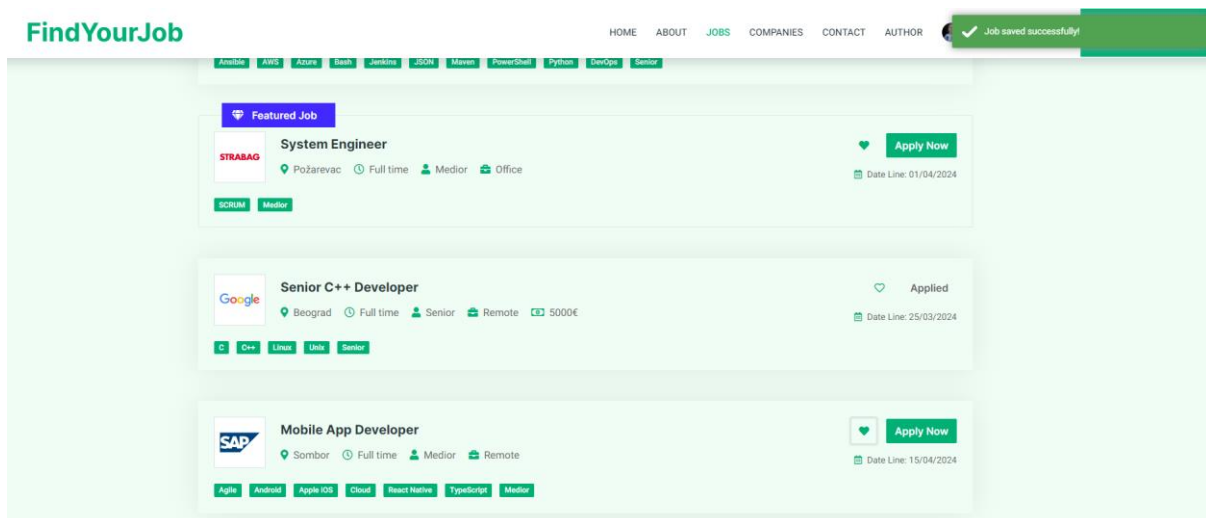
FindYourJob

HOME ABOUT JOBS COMPANIES CONTACT AUTHOR

Job saved successfully!

Ansible AWS Azure Bash Jenkins JSON Maven PowerShell Python DevOps Senior

Featured Job

STRABAG

System Engineer

Požarevac Full time Medior Office

Apply Now

Date Line: 01/04/2024

SCRUM Medior

Google

Senior C++ Developer

Beograd Full time Senior Remote 5000€

Applied

Date Line: 25/03/2024

C C++ Linux Unix Senior

SAP

Mobile App Developer

Sombor Full time Medior Remote

Apply Now

Date Line: 15/04/2024

Agile Android Apple IOS Cloud React Native TypeScript Medior